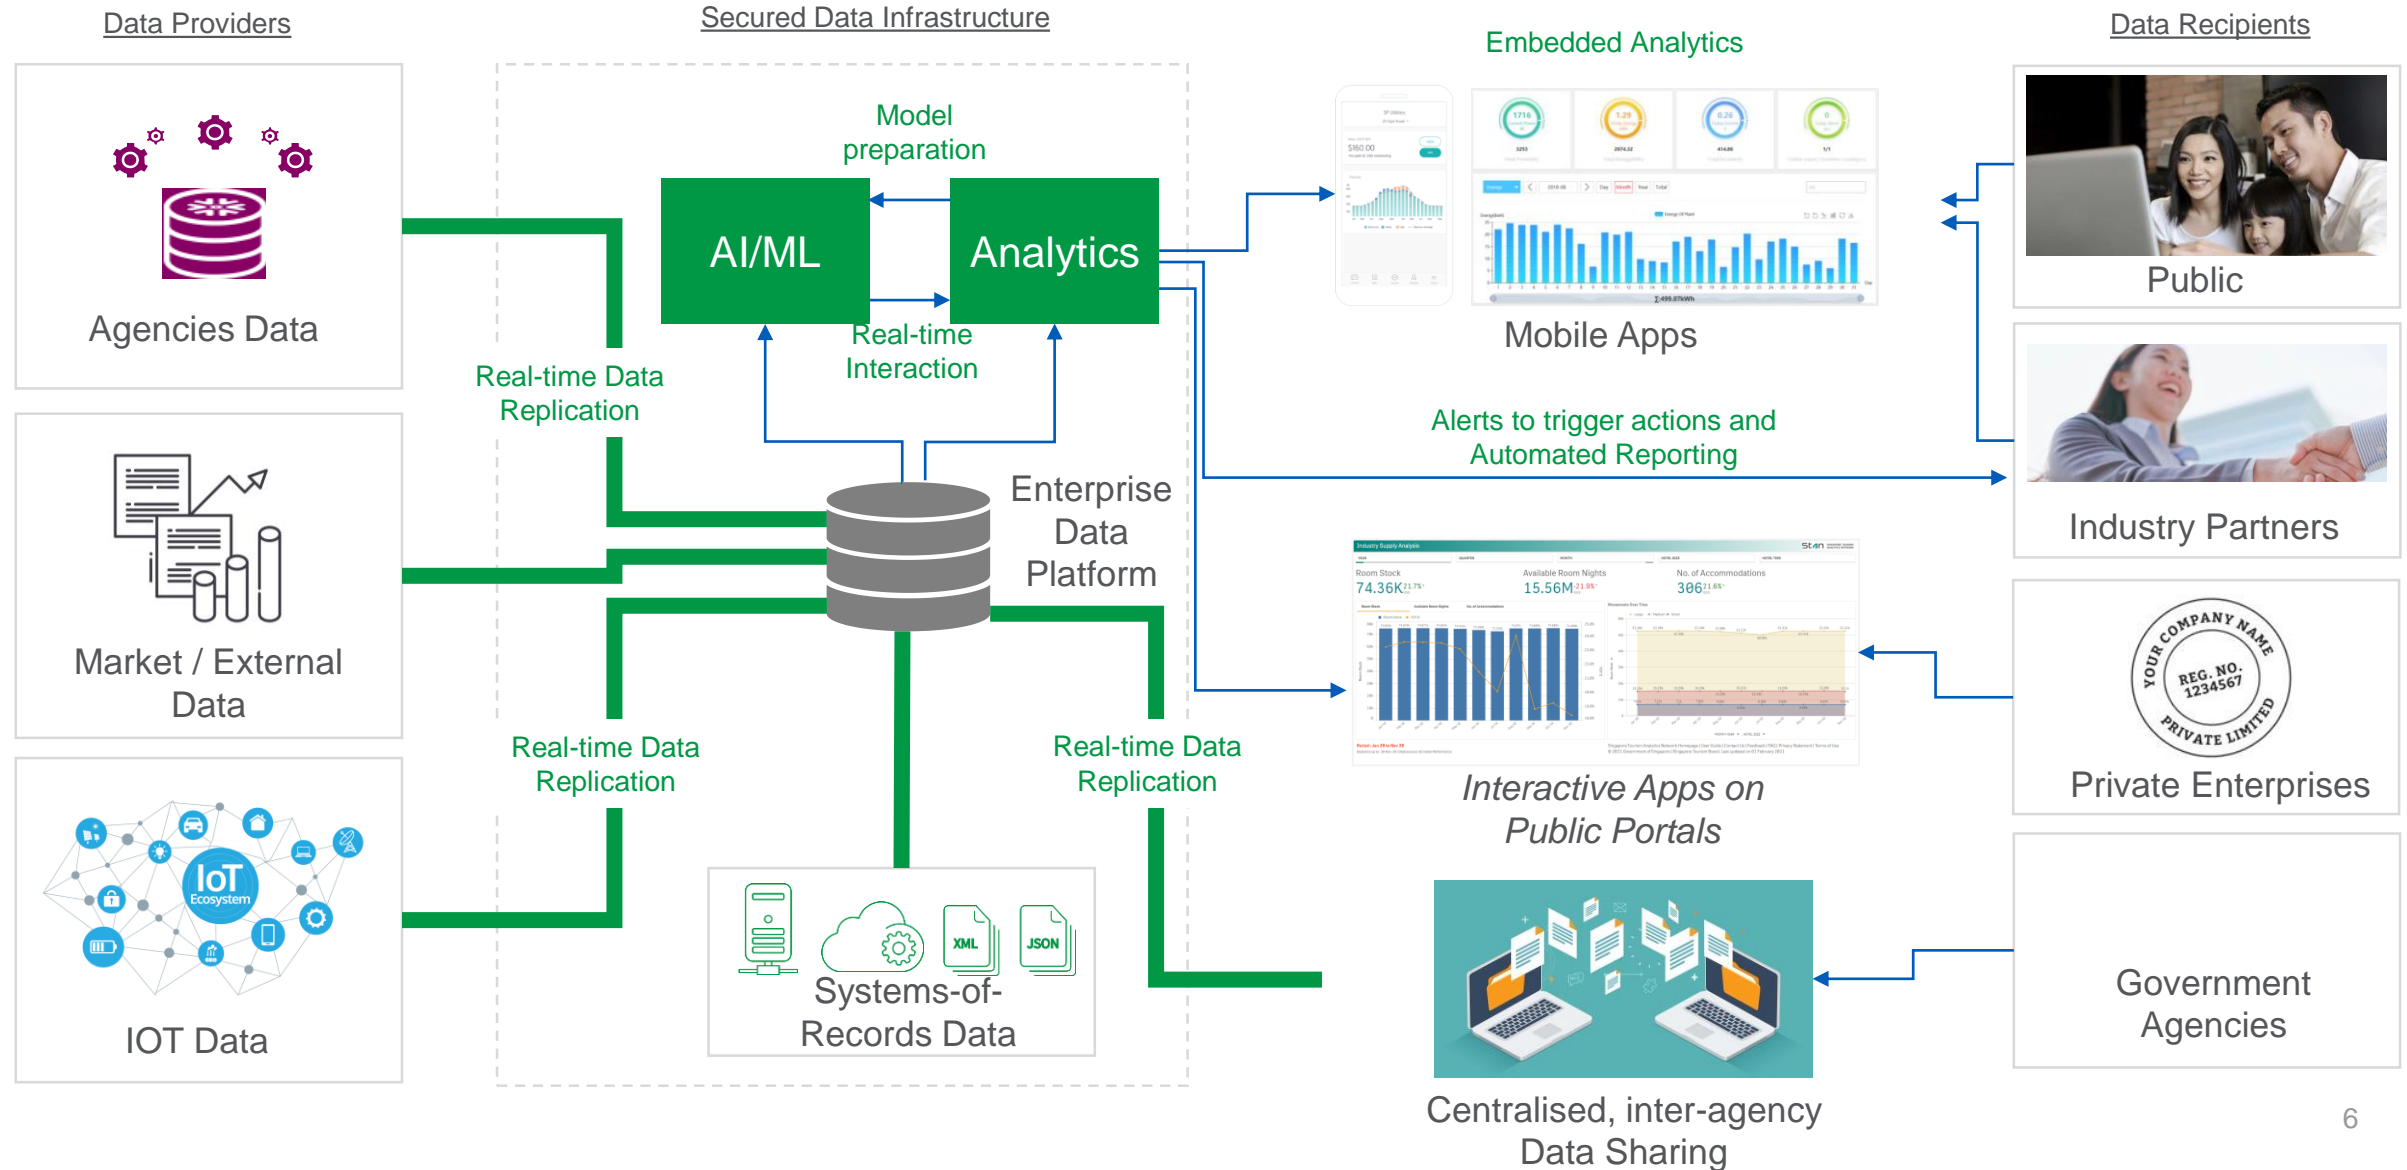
Data Providers

Secured Data Infrastructure

Embedded Analytics

Data Recipients

Agencies Data

Model preparation

AI/ML

Analytics

Real-time Interaction

Real-time Data Replication

Mobile Apps

Public

Alerts to trigger actions and Automated Reporting

Industry Partners

Enterprise Data Platform

Market / External Data

Real-time Data Replication

Real-time Data Replication

Industry Supply Analysis

Room Stock 74.36K

Available Room Nights 15.56M

No. of Accommodations 306

Interactive Apps on Public Portals

YOUR COMPANY NAME REG. NO. 1234567 PRIVATE LIMITED

Private Enterprises

IoT Ecosystem

IOT Data

XML

JSON

Systems-of-Records Data

Centralised, inter-agency Data Sharing

Government Agencies

6